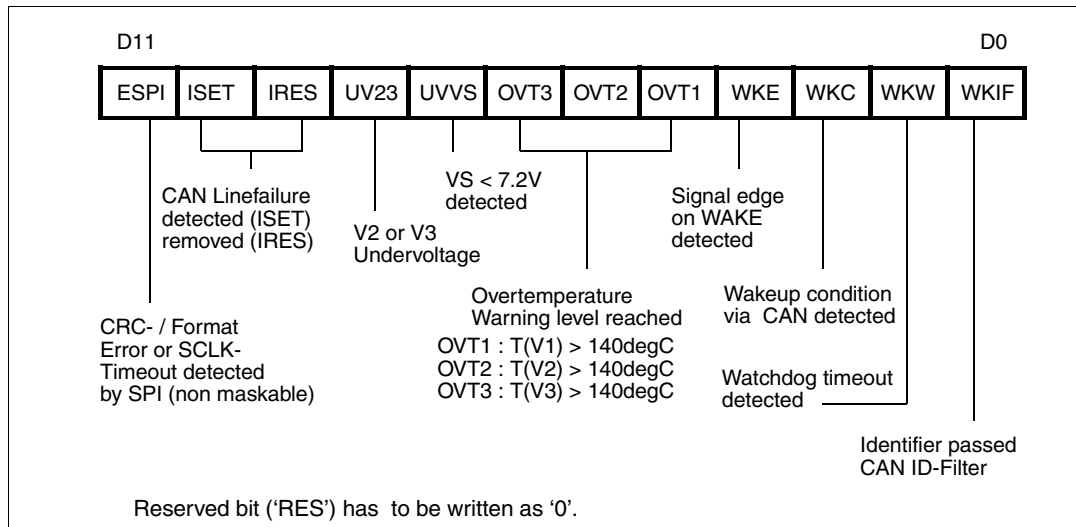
D11

D0

| ESPI | ISET | IRES | UV23 | UVVS | OVT3 | OVT2 | OVT1 | WKE | WKC | WKW | WKIF |
|---|---|---|---|---|---|---|---|---|---|---|---|

CAN Linefailure detected (ISET) removed (IRES)

VS < 7.2V detected

Signal edge on WAKE detected

V2 or V3 Undervoltage

Overtemperature Warning level reached
OVT1 : T(V1) > 140degC
OVT2 : T(V2) > 140degC
OVT3 : T(V3) > 140degC

Wakeup condition via CAN detected

CRC- / Format Error or SCLK-Timeout detected by SPI (non maskable)

Watchdog timeout detected

Identifier passed CAN ID-Filter

Reserved bit ('RES') has to be written as '0'.